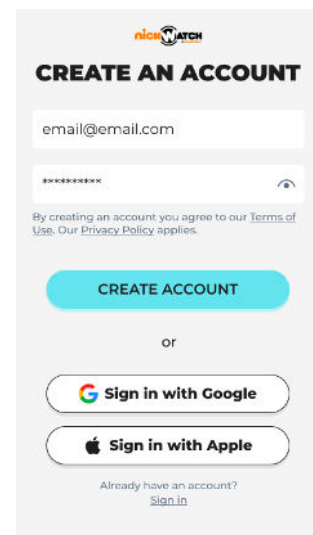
nickWATCH

CREATE AN ACCOUNT

email@email.com

**********

By creating an account you agree to our Terms of Use. Our Privacy Policy applies.

CREATE ACCOUNT

or

Sign in with Google

Sign in with Apple

Already have an account?
Sign in